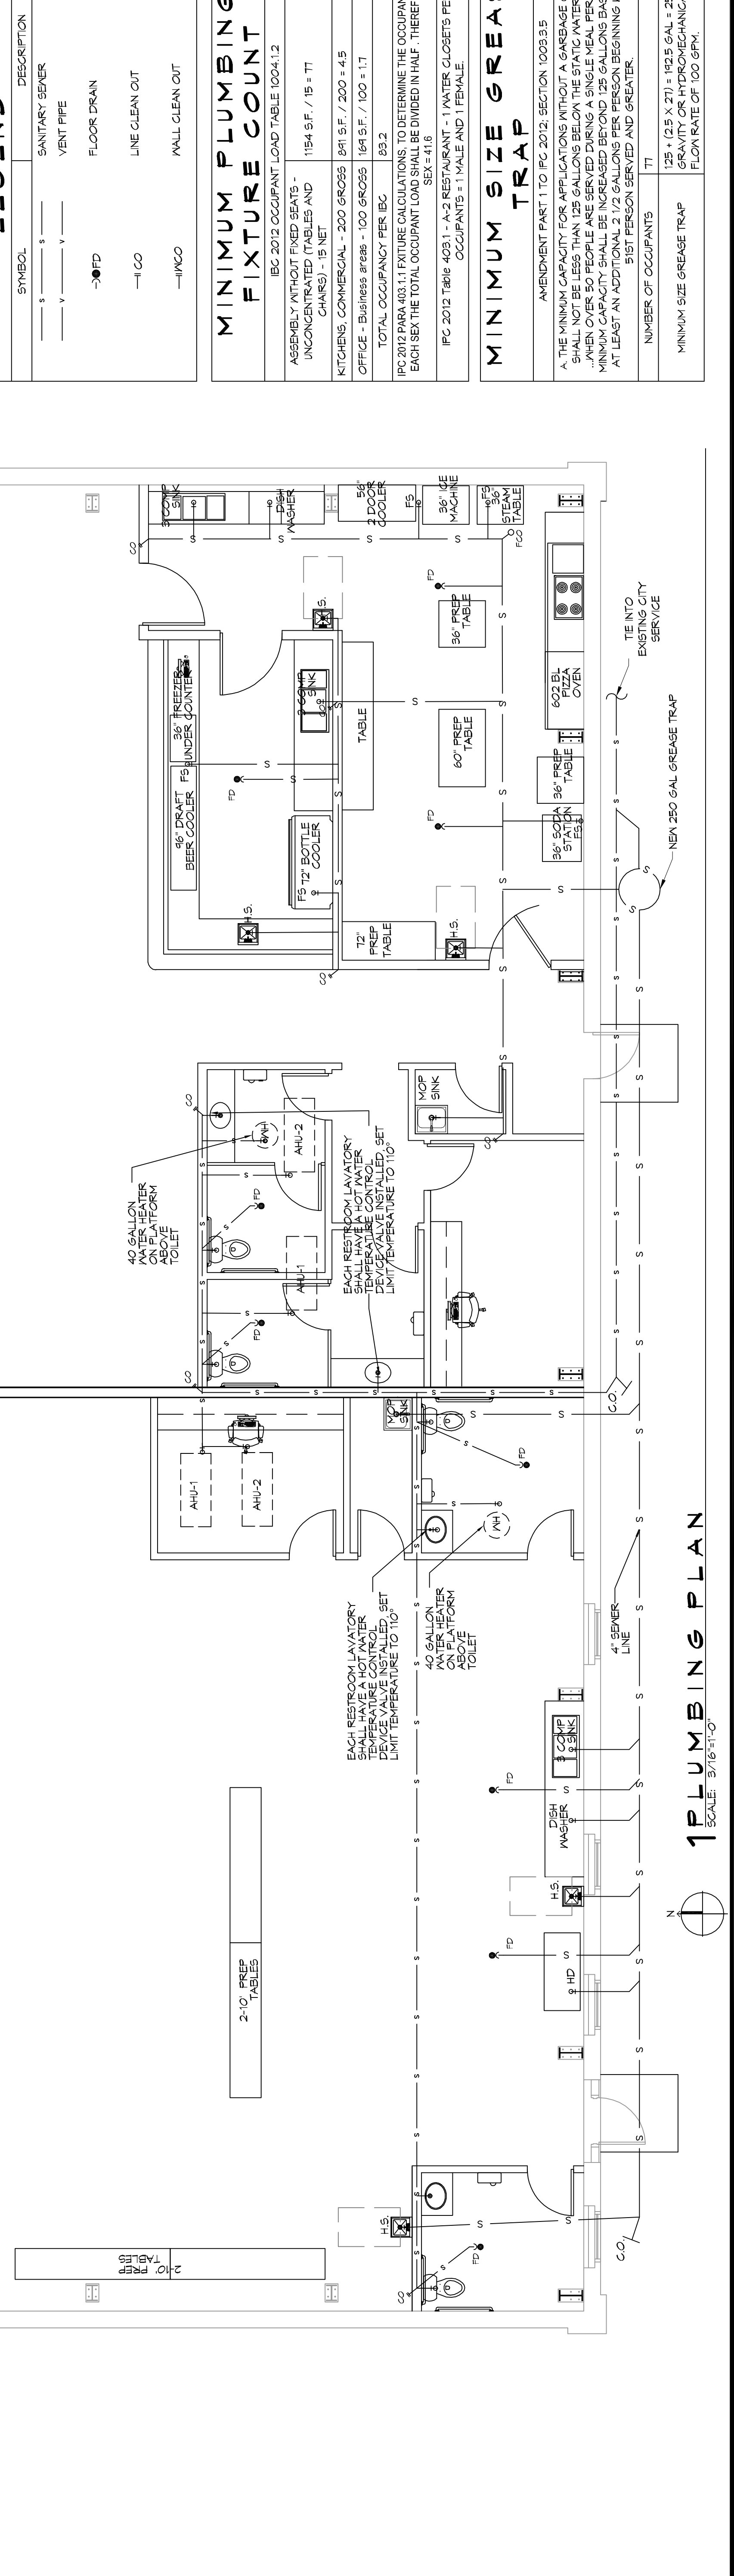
| SYMBOL | DESCRIPTION |
|---|---|
| ——s—— | SANITARY SEWER |
| ——v—— | VENT PIPE |
| FD | FLOOR DRAIN |
| CO | LINE CLEAN OUT |
| WCO | WALL CLEAN OUT |

MINIMUM PLUMBING FIXTURE COUNT

IBC 2012 OCCUPANT LOAD TABLE 1004.1.2

| ASSEMBLY WITHOUT FIXED SEATS - UNCONCENTRATED (TABLES AND CHAIRS) - 15 NET | 1154 S.F. / 15 = 77 |
|---|---|
| KITCHENS, COMMERCIAL - 200 GROSS | 841 S.F. / 200 = 4.5 |
| OFFICE - Business areas - 100 GROSS | 169 S.F. / 100 = 1.7 |
| TOTAL OCCUPANCY PER IBC | 83.2 |

IPC 2012 PARA 403.1.1 FXITURE CALCULATIONS. TO DETERMINE THE OCCUPAN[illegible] EACH SEX THE TOTAL OCCUPANT LOAD SHALL BE DIVIDED IN HALF. THEREF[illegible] SEX = 41.6

IPC 2012 Table 403.1 - A-2 RESTAURANT - 1 WATER CLOSETS PE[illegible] OCCUPANTS = 1 MALE AND 1 FEMALE.

MINIMUM SIZE GREA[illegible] TRAP

AMENDMENT PART 1 TO IPC 2012; SECTION 1003.3.5

A. THE MINIMUM CAPACITY FOR APPLICATIONS WITHOUT A GARBAGE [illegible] SHALL NOT BE LESS THAN 125 GALLONS BELOW THE STATIC WATER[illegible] ..WHEN OVER 50 PEOPLE ARE SERVED DURING A SINGLE MEAL PER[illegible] MINIMUM CAPACITY SHALL BE INCREASED BEYOND 125 GALLONS BAS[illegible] AT LEAST AN ADDITIONAL 2 1/2 GALLONS PER PERSON BEGINNING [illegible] 51ST PERSON SERVED AND GREATER.

| NUMBER OF OCCUPANTS | 77 |
|---|---|
| MINIMUM SIZE GREASE TRAP | 125 + (2.5 X 27) = 192.5 GAL = 2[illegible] GRAVITY OR HYDROMECHANIC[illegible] FLOW RATE OF 100 GPM. |

3 COMP SINK
DISH WASHER
56" 2 DOOR COOLER
FS
36" ICE MACHINE
FS 36" STEAM TABLE
FCO
CO
FD
H.S.
36" PREP TABLE
96" DRAFT BEER COOLER
FS
36" FREEZER UNDER COUNTER
2 COMP SINK
TABLE
60" PREP TABLE
602 BL PIZZA OVEN
36" PREP TABLE
36" SODA STATION FS
FS 72" BOTTLE COOLER
72" PREP TABLE
TIE INTO EXISTING CITY SERVICE
NEW 250 GAL GREASE TRAP
MOP SINK
AHU-2
AHU-1
WH
40 GALLON WATER HEATER ON PLATFORM ABOVE TOILET
EACH RESTROOM LAVATORY SHALL HAVE A HOT WATER TEMPERATURE CONTROL DEVICE VALVE INSTALLED SET LIMIT TEMPERATURE TO 110°
C.O.
4" SEWER LINE
3 COMP SINK
DISH WASHER
HD
2-10" PREP TABLES
2-10" PREP TABLES
S
V

1 PLUMBING PLAN
SCALE: 3/16"=1'-0"
N